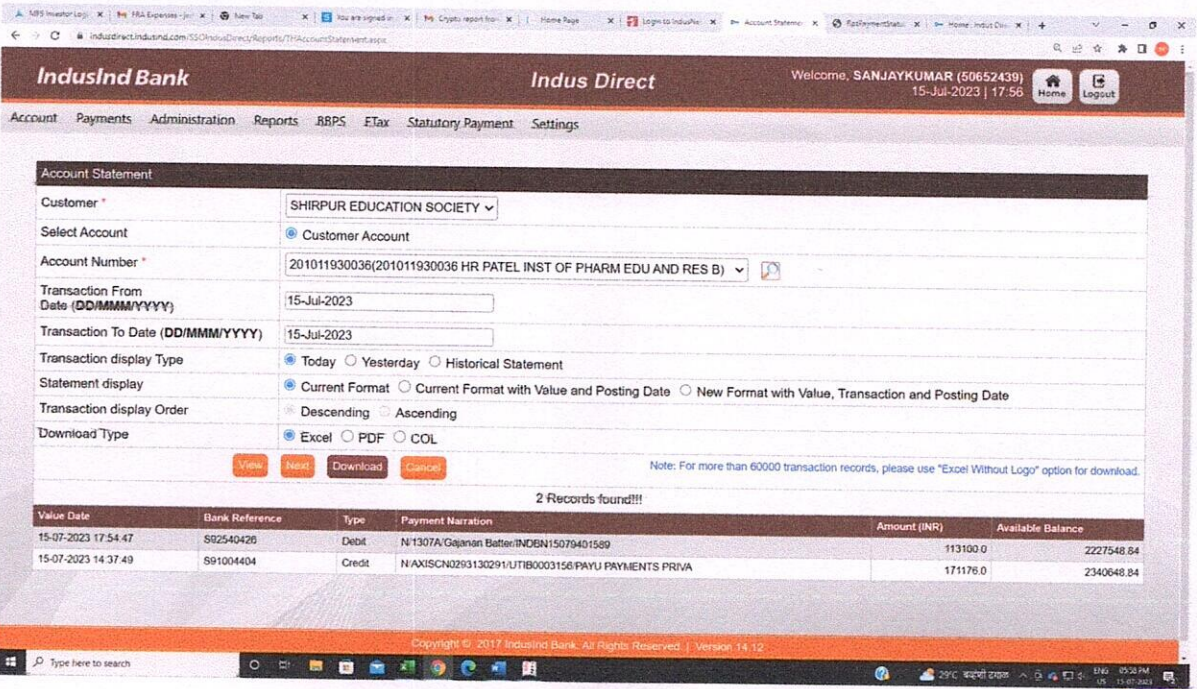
MFS Investor Logi | FRA Expenses | New Tab | You are signed in | Crypto report | Home Page | Login to IndusNe | Account Statement | FlatPaymentStatu | Home : Indus Dir

indusdirect.indusind.com/SSOIndusDirect/Reports/THAccountStatement.aspx

IndusInd Bank

Indus Direct

Welcome, SANJAYKUMAR (50652439)
15-Jul-2023 | 17:56

Home

Logout

Account Payments Administration Reports BBPS ETax Statutory Payment Settings

Account Statement

| | |
|---|---|
| Customer * | SHIRPUR EDUCATION SOCIETY |
| Select Account | Customer Account |
| Account Number * | 201011930036(201011930036 HR PATEL INST OF PHARM EDU AND RES B) |
| Transaction From Date (DD/MMM/YYYY) | 15-Jul-2023 |
| Transaction To Date (DD/MMM/YYYY) | 15-Jul-2023 |
| Transaction display Type | Today Yesterday Historical Statement |
| Statement display | Current Format Current Format with Value and Posting Date New Format with Value, Transaction and Posting Date |
| Transaction display Order | Descending Ascending |
| Download Type | Excel PDF COL |

View Next Download Cancel

Note: For more than 60000 transaction records, please use "Excel Without Logo" option for download.

2 Records found!!!

| Value Date | Bank Reference | Type | Payment Narration | Amount (INR) | Available Balance |
|---|---|---|---|---|---|
| 15-07-2023 17:54:47 | S92540426 | Debit | N/1307A/Gajanan Batter/INDBN15079401589 | 113100.0 | 2227548.84 |
| 15-07-2023 14:37:49 | S91004404 | Credit | N/AXISCN0293130291/UTIB0003156/PAYU PAYMENTS PRIVA | 171176.0 | 2340648.84 |

Copyright © 2017 IndusInd Bank. All Rights Reserved. | Version 14.12

Type here to search

29°C बारिश ENG US 05:58 PM 15-07-2023